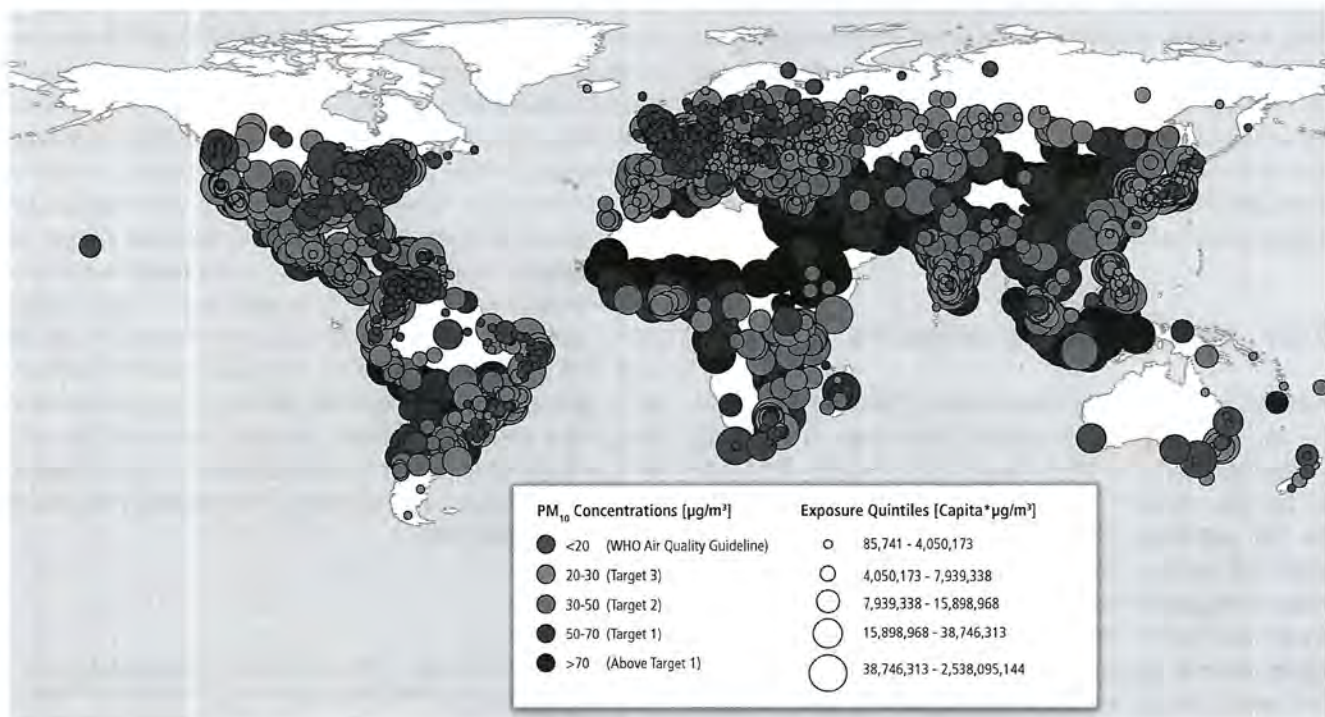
$PM_{10}$ Concentrations [µg/m³]

<20 (WHO Air Quality Guideline)

20-30 (Target 3)

30-50 (Target 2)

50-70 (Target 1)

>70 (Above Target 1)

Exposure Quintiles [Capita*µg/m³]

85,741 - 4,050,173

4,050,173 - 7,939,338

7,939,338 - 15,898,968

15,898,968 - 38,746,313

38,746,313 - 2,538,095,144